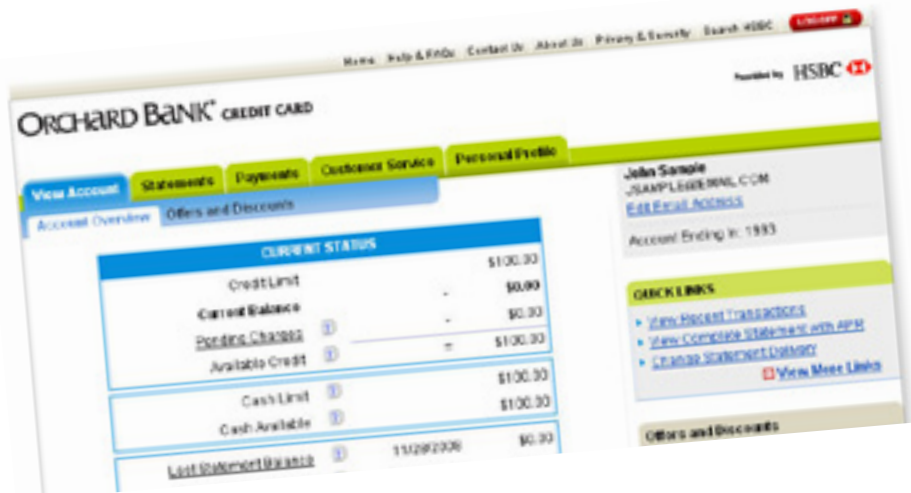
Home Help & FAQs Contact Us About Us Privacy & Security Search HSBC LOG OFF

Provided by HSBC

ORCHARD BANK CREDIT CARD

View Account Statements Payments Customer Service Personal Profile

Account Overview Offers and Discounts

CURRENT STATUS

| | | |
|---|---|---|
| Credit Limit | | $100.00 |
| Current Balance | - | $0.00 |
| Pending Charges | - | $0.00 |
| Available Credit | = | $100.00 |

| | |
|---|---|
| Cash Limit | $100.00 |
| Cash Available | $100.00 |

| | | |
|---|---|---|
| Last Statement Balance | 11/28/2008 | $0.00 |

John Sample
JSAMPLE@EMAIL.COM
Edit Email Address

Account Ending in: 1993

QUICK LINKS
View Recent Transactions
View Complete Statement with APR
Change Statement Delivery
View More Links

Offers and Discounts